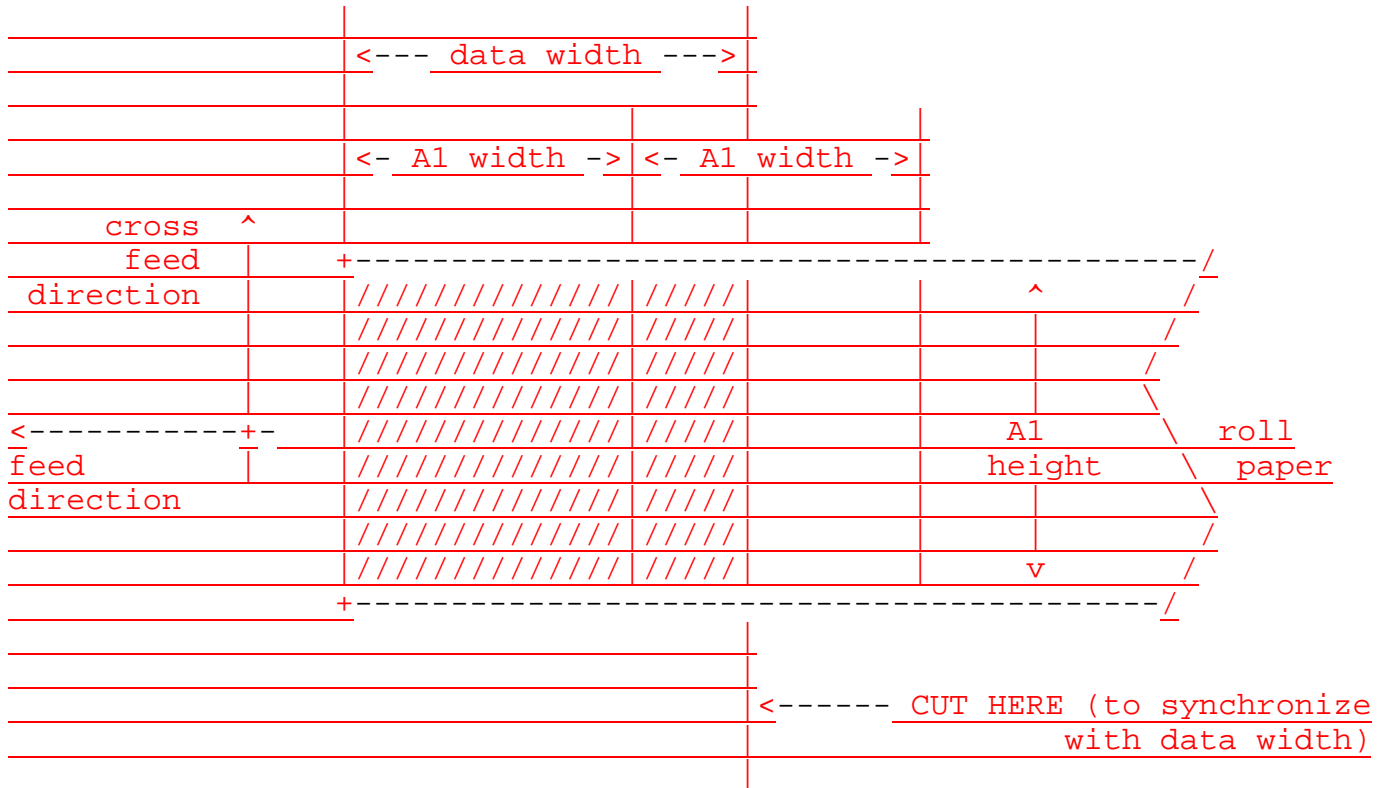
|<--- data width --->|

|<- A1 width ->|<- A1 width ->|

cross ^
feed |
direction |

+----------------------------------------/
|//////////////|/////|           |     ^     /
|//////////////|/////|           |     |    /
|//////////////|/////|           |     |   /
|//////////////|/////|           |     |   \
<-----------+- |//////////////|/////|           |    A1      \  roll
feed        |  |//////////////|/////|           |   height    \  paper
direction      |//////////////|/////|           |     |        \
|//////////////|/////|           |     |        /
|//////////////|/////|           |     v       /
+--------------------------------------/

|<------ CUT HERE (to synchronize
with data width)